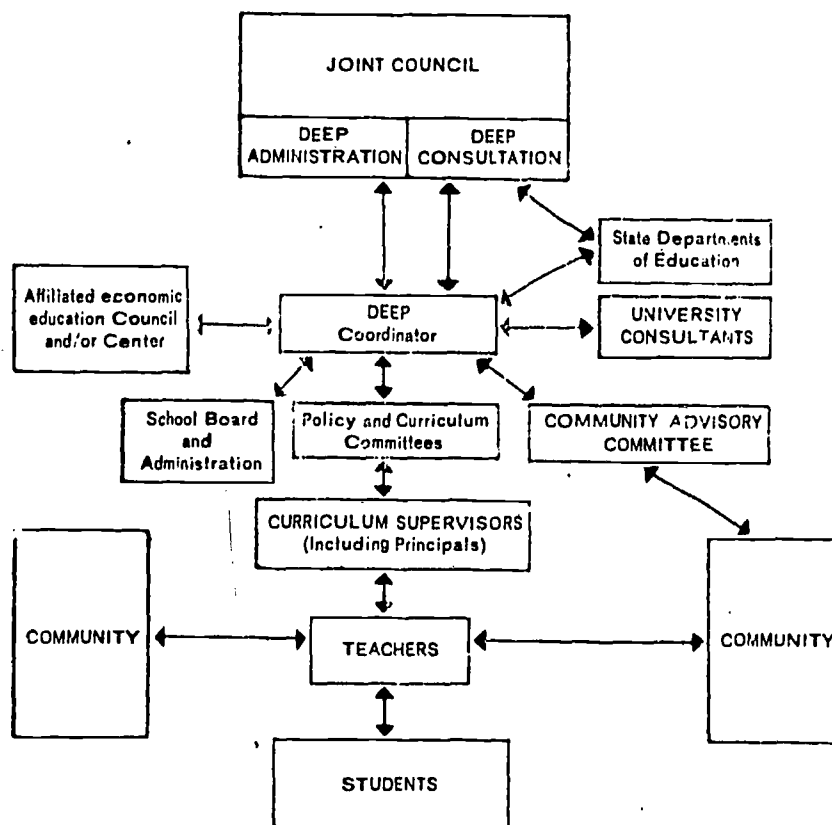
JOINT COUNCIL

DEEP ADMINISTRATION

DEEP CONSULTATION

State Departments of Education

Affiliated economic education Council and/or Center

DEEP Coordinator

UNIVERSITY CONSULTANTS

School Board and Administration

Policy and Curriculum Committees

COMMUNITY ADVISORY COMMITTEE

CURRICULUM SUPERVISORS (Including Principals)

COMMUNITY

TEACHERS

COMMUNITY

STUDENTS